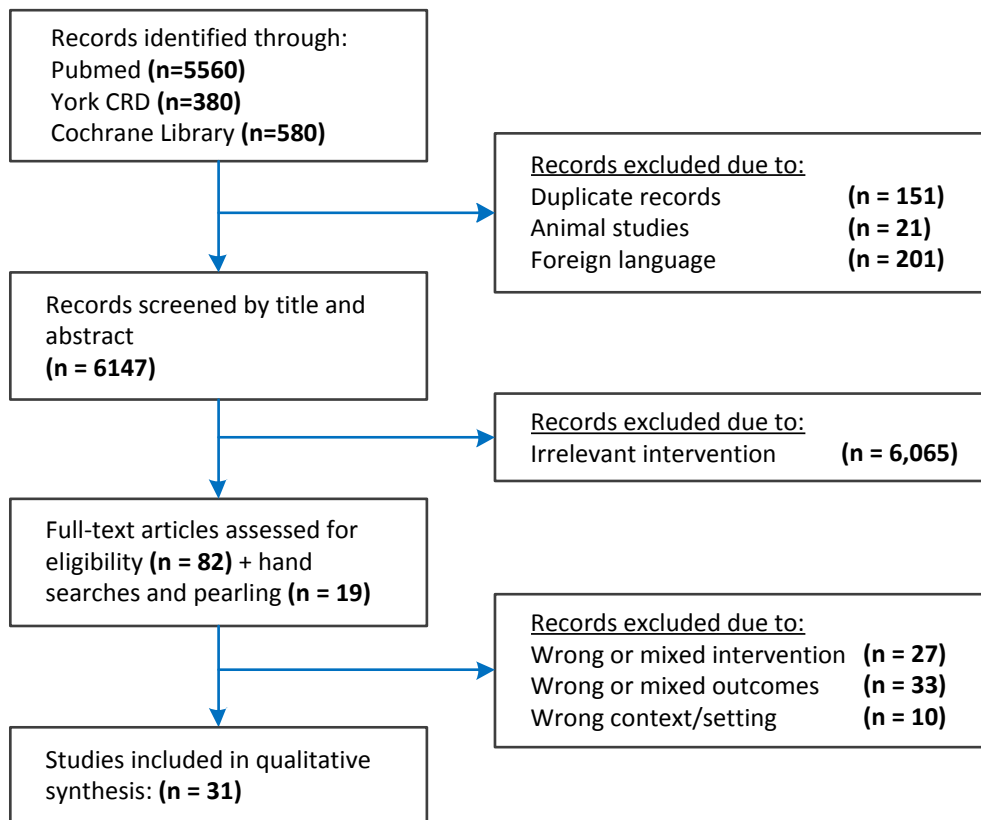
Records identified through:
Pubmed **(n=5560)**
York CRD **(n=380)**
Cochrane Library **(n=580)**

Records excluded due to:
Duplicate records **(n = 151)**
Animal studies **(n = 21)**
Foreign language **(n = 201)**

Records screened by title and abstract
**(n = 6147)**

Records excluded due to:
Irrelevant intervention **(n = 6,065)**

Full-text articles assessed for eligibility **(n = 82)** + hand searches and pearling **(n = 19)**

Records excluded due to:
Wrong or mixed intervention **(n = 27)**
Wrong or mixed outcomes **(n = 33)**
Wrong context/setting **(n = 10)**

Studies included in qualitative synthesis: **(n = 31)**